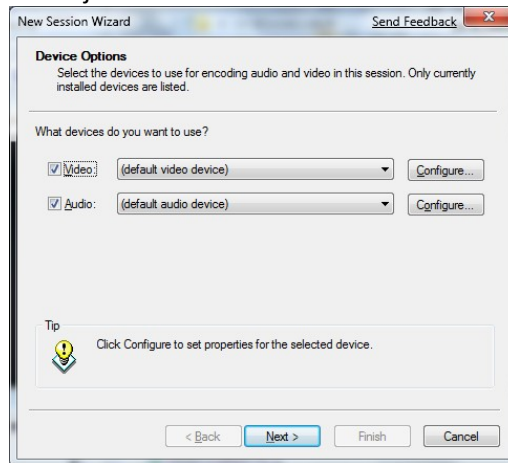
New Session Wizard
Send Feedback

Device Options
Select the devices to use for encoding audio and video in this session. Only currently installed devices are listed.

What devices do you want to use?

Video: (default video device) Configure...

Audio: (default audio device) Configure...

Tip
Click Configure to set properties for the selected device.

< Back Next > Finish Cancel